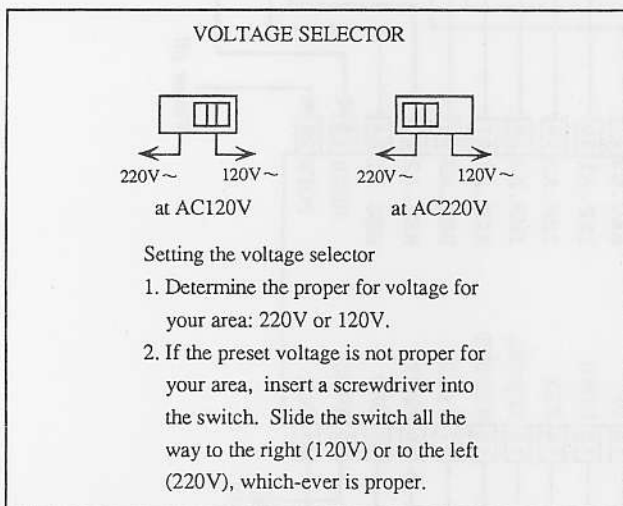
VOLTAGE SELECTOR

220V～ 120V～
at AC120V

220V～ 120V～
at AC220V

Setting the voltage selector

1. Determine the proper for voltage for your area: 220V or 120V.
2. If the preset voltage is not proper for your area, insert a screwdriver into the switch. Slide the switch all the way to the right (120V) or to the left (220V), which-ever is proper.